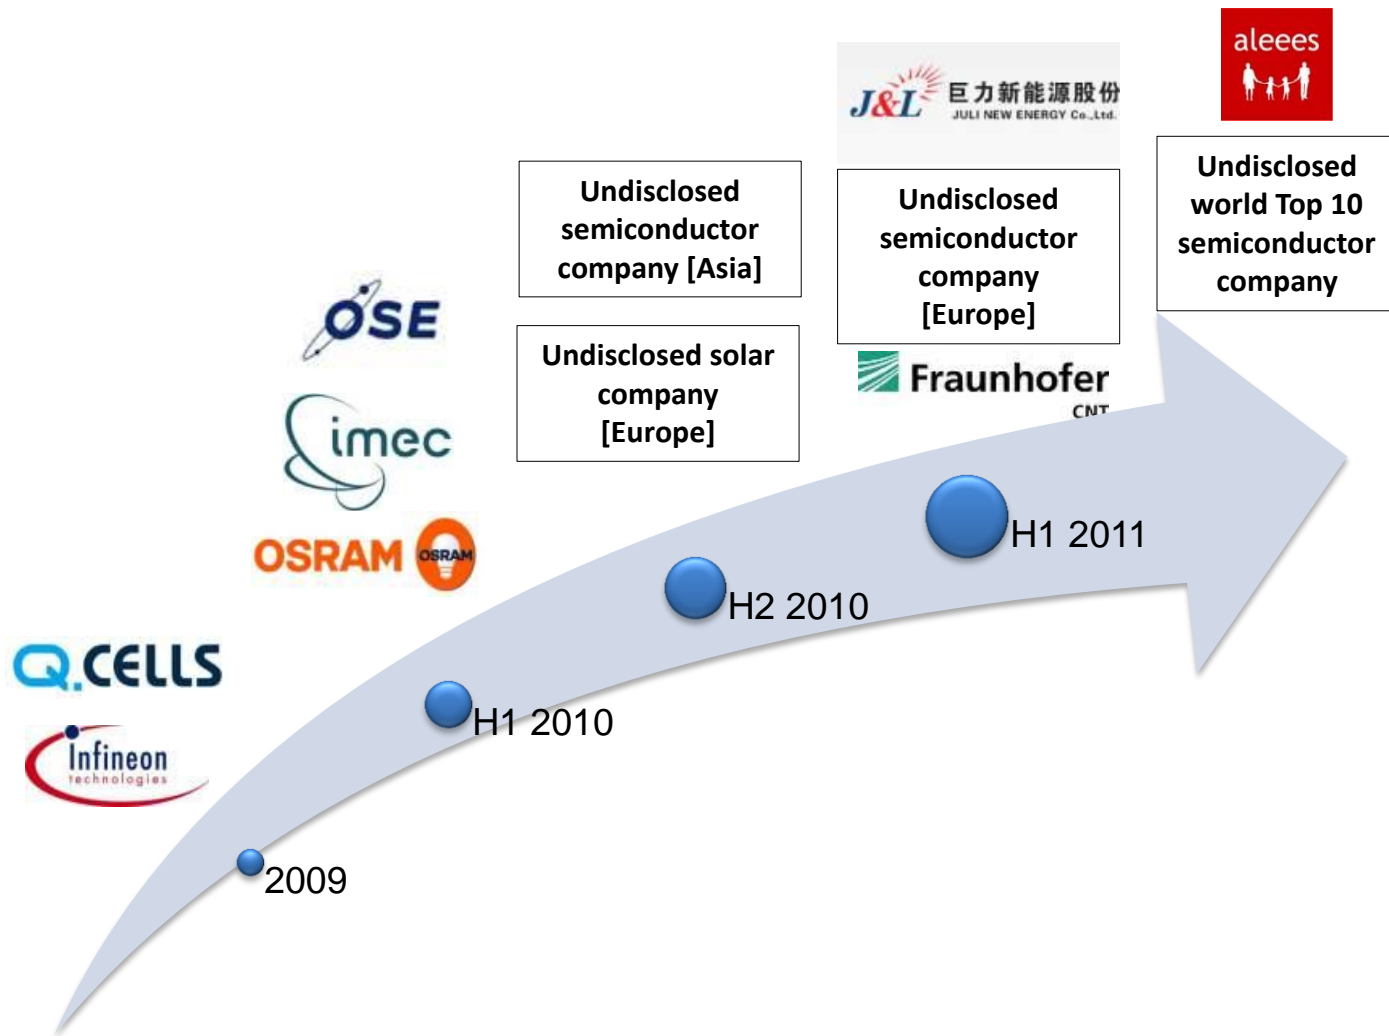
aleees

J&L 巨力新能源股份
JULI NEW ENERGY Co.,Ltd.

Undisclosed semiconductor company [Asia]

Undisclosed semiconductor company [Europe]

Undisclosed world Top 10 semiconductor company

OSE

Undisclosed solar company [Europe]

Fraunhofer
CNT

imec

OSRAM OSRAM

Q.CELLS

Infineon technologies

H1 2011

H2 2010

H1 2010

2009